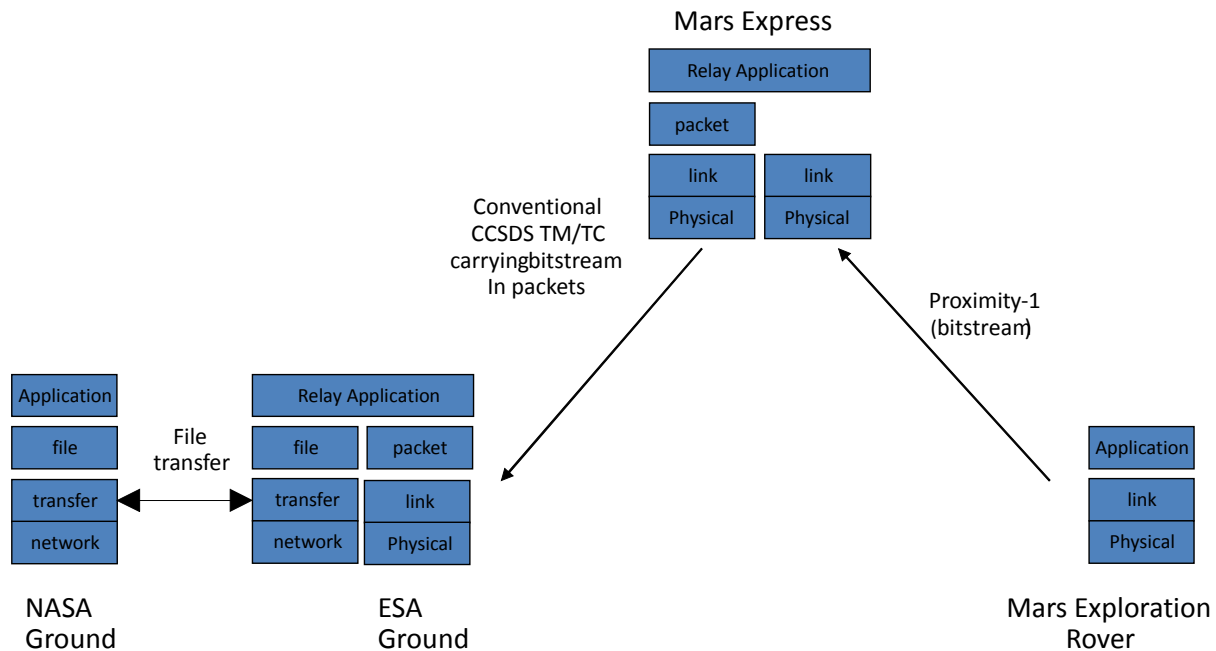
Mars Express

Relay Application

packet

link

Physical

link

Physical

Conventional CCSDS TM/TC carryingbitstream In packets

Proximity-1 (bitstream)

Application

file

transfer

network

File transfer

Relay Application

file

packet

transfer

network

link

Physical

Application

link

Physical

NASA Ground

ESA Ground

Mars Exploration Rover